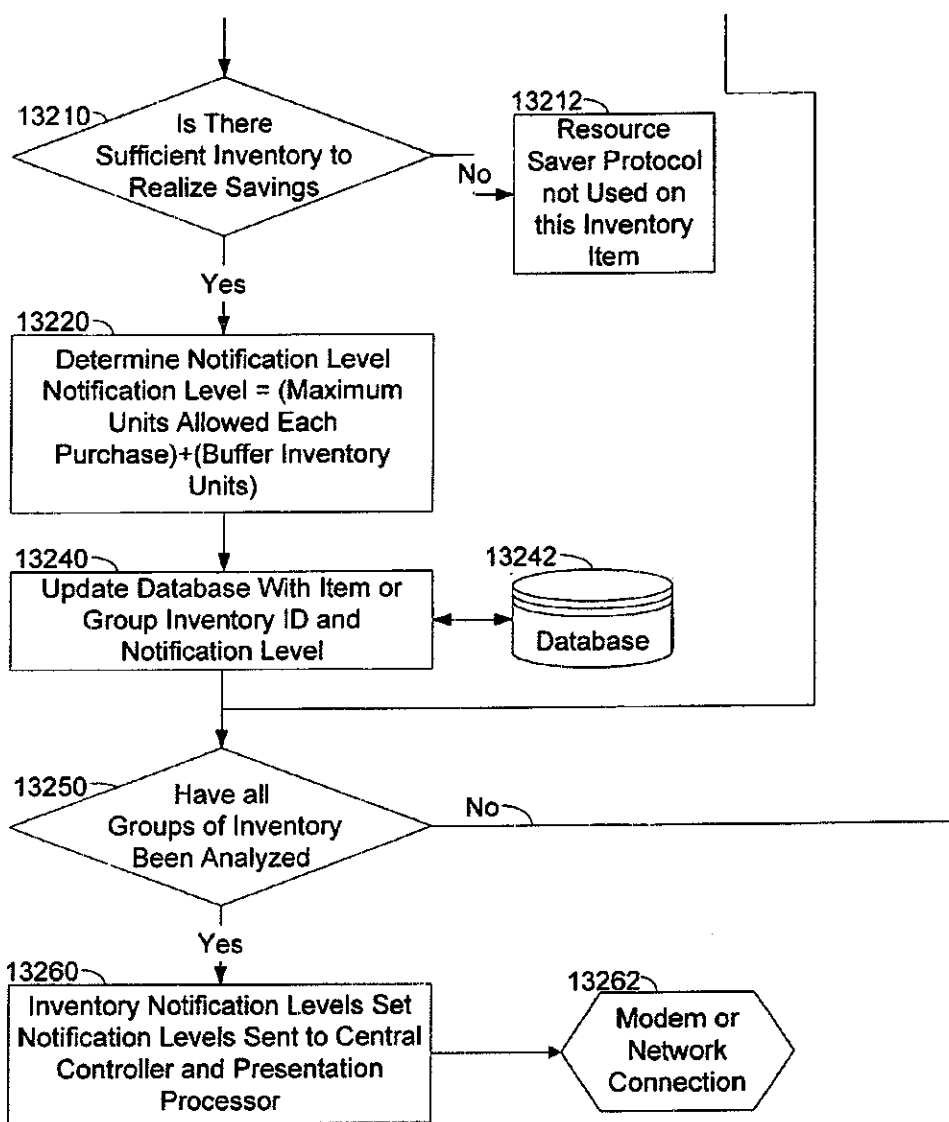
13210
Is There Sufficient Inventory to Realize Savings

No

13212
Resource Saver Protocol not Used on this Inventory Item

Yes

13220
Determine Notification Level Notification Level = (Maximum Units Allowed Each Purchase)+(Buffer Inventory Units)

13240
Update Database With Item or Group Inventory ID and Notification Level

13242
Database

13250
Have all Groups of Inventory Been Analyzed

No

Yes

13260
Inventory Notification Levels Set Notification Levels Sent to Central Controller and Presentation Processor

13262
Modem or Network Connection